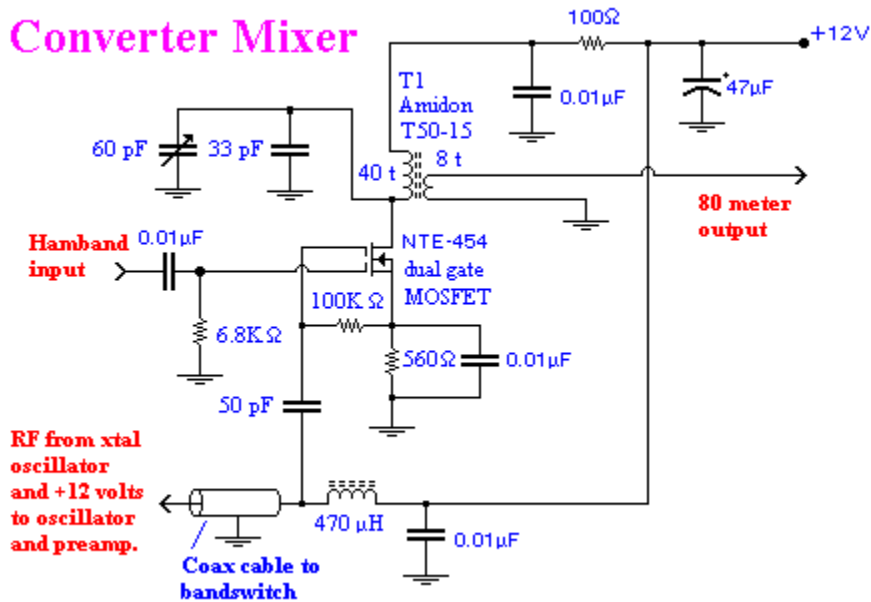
Converter Mixer

100Ω

+12V

T1 Amidon T50-15

0.01μF

47μF

60 pF

33 pF

8 t

40 t

80 meter output

Hamband input

0.01μF

NTE-454 dual gate MOSFET

100K Ω

6.8K Ω

560Ω

0.01μF

50 pF

RF from xtal oscillator and +12 volts to oscillator and preamp.

470 μH

0.01μF

Coax cable to bandswitch